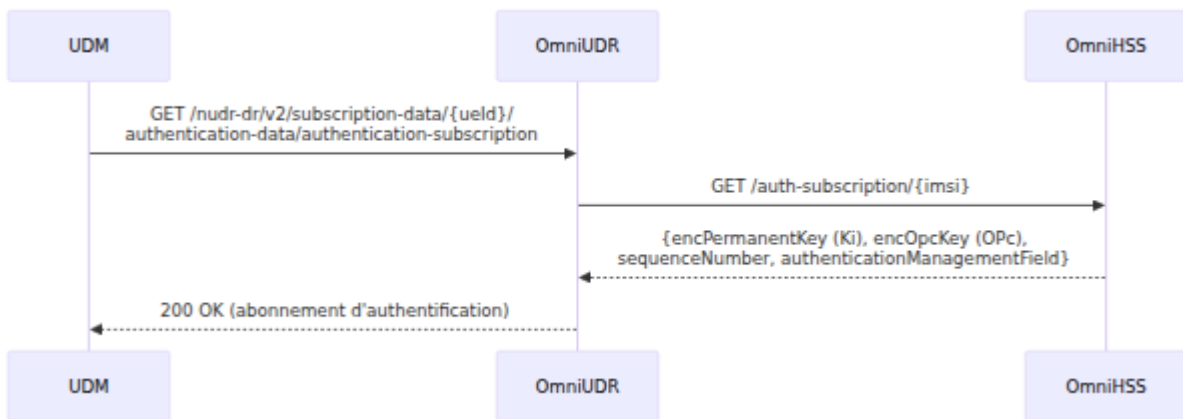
UDM

OmniUDR

OmniHSS

GET /nudr-dr/v2/subscription-data/{ueId}/authentication-data/authentication-subscription

GET /auth-subscription/{imsi}

{encPermanentKey (Ki), encOpcKey (OPc), sequenceNumber, authenticationManagementField}

200 OK (abonnement d'authentification)

UDM

OmniUDR

OmniHSS